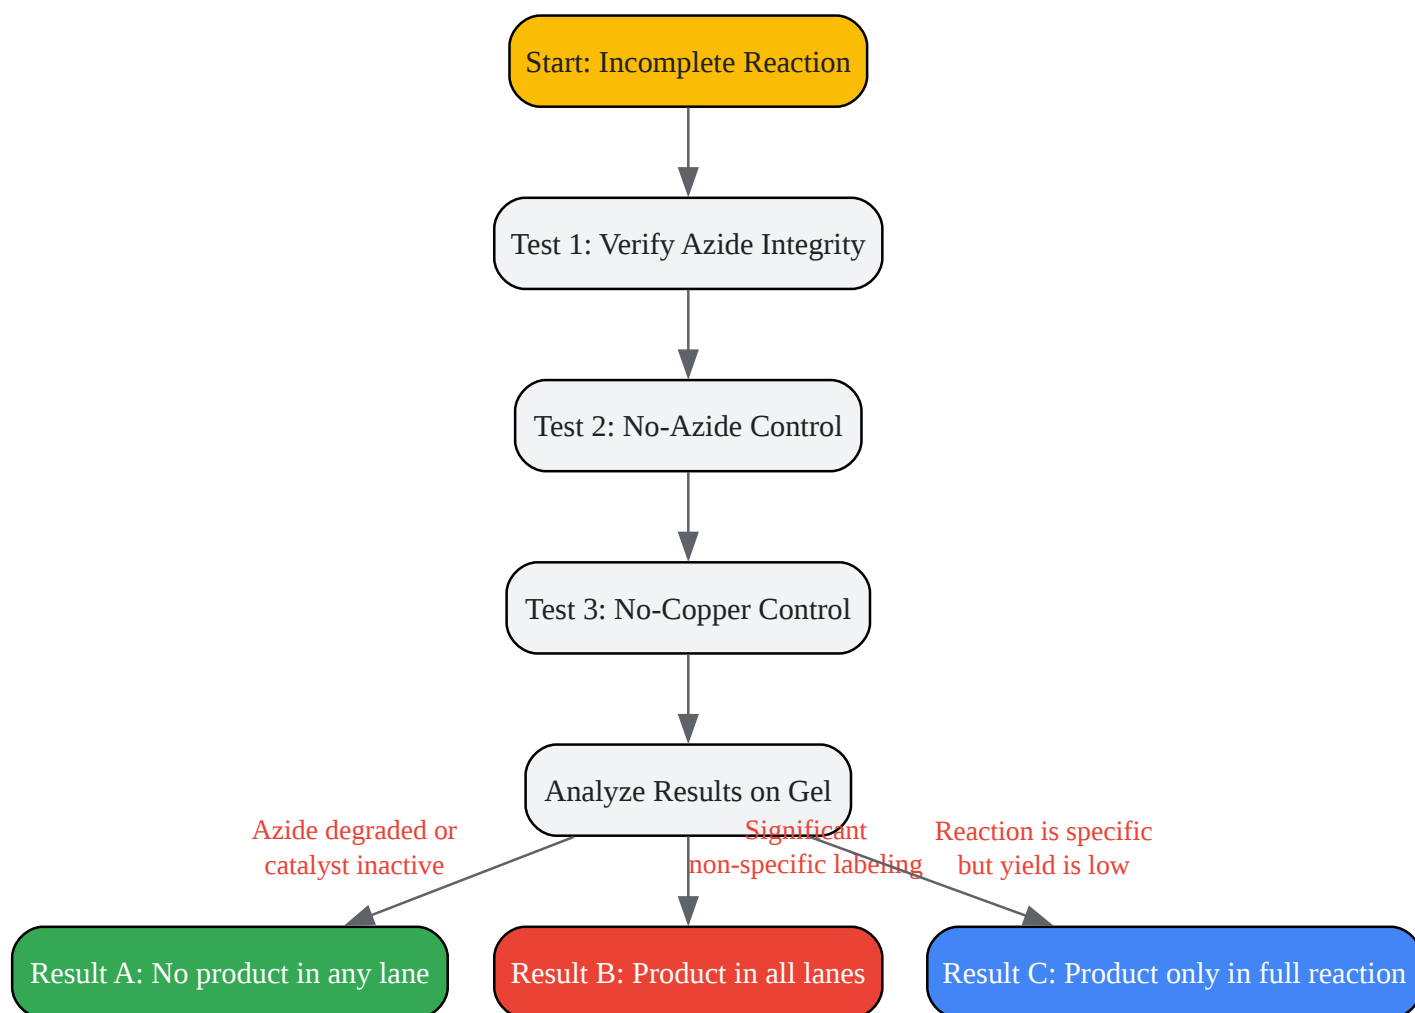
Start: Incomplete Reaction

Test 1: Verify Azide Integrity

Test 2: No-Azide Control

Test 3: No-Copper Control

Analyze Results on Gel

Azide degraded or catalyst inactive

Significant non-specific labeling

Reaction is specific but yield is low

Result A: No product in any lane

Result B: Product in all lanes

Result C: Product only in full reaction